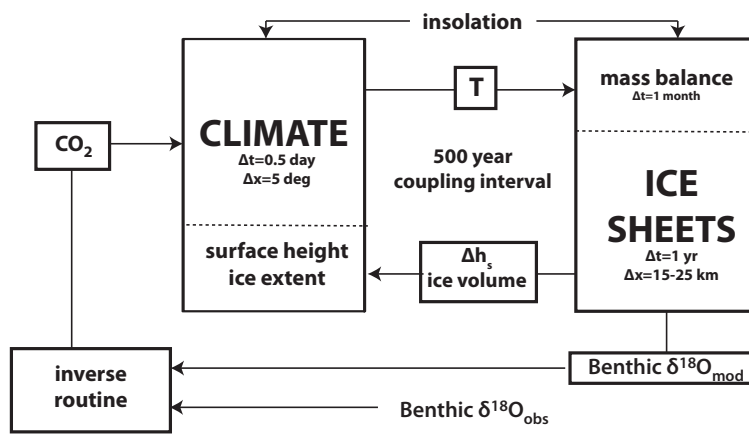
insolation

$CO_2$

CLIMATE
Δt=0.5 day
Δx=5 deg

surface height
ice extent

T

500 year
coupling interval

$\Delta h_s$
ice volume

mass balance
Δt=1 month

ICE
SHEETS
Δt=1 yr
Δx=15-25 km

inverse
routine

Benthic $\delta^{18}O_{mod}$

Benthic $\delta^{18}O_{obs}$